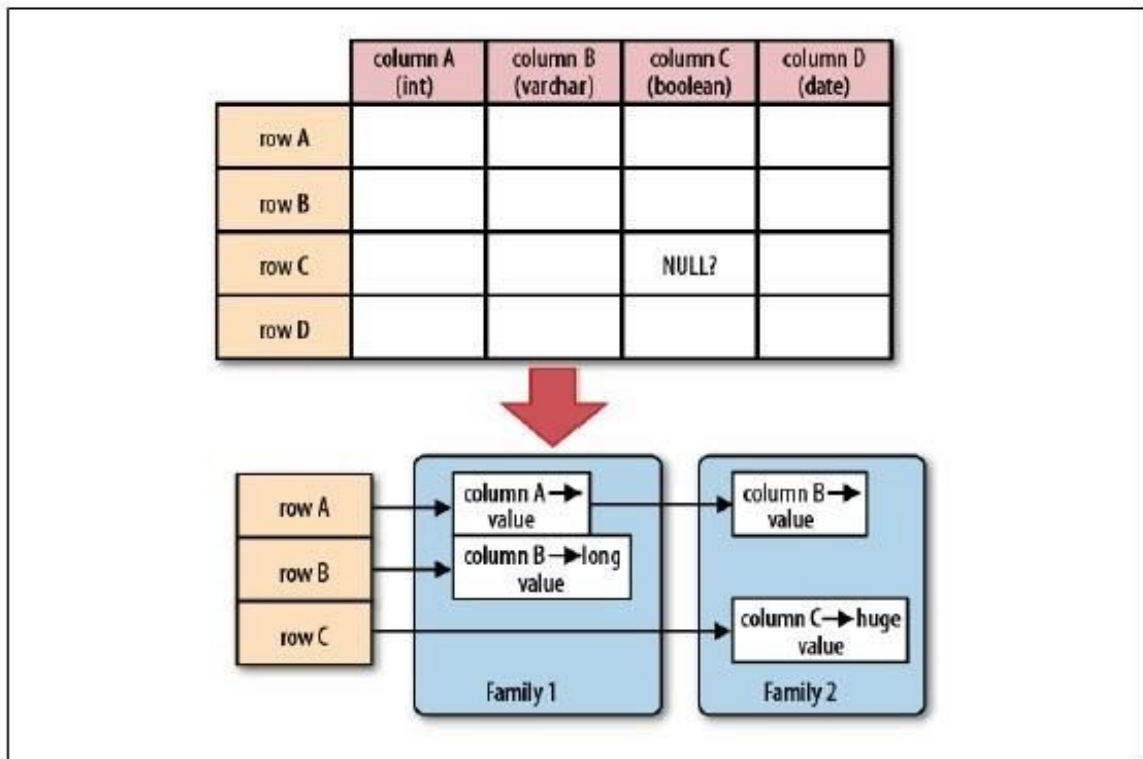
| | column A (int) | column B (varchar) | column C (boolean) | column D (date) |
|---|---|---|---|---|
| row A | | | | |
| row B | | | | |
| row C | | | NULL? | |
| row D | | | | |

row A
row B
row C

column A → value
column B → long value
Family 1

column B → value
column C → huge value
Family 2